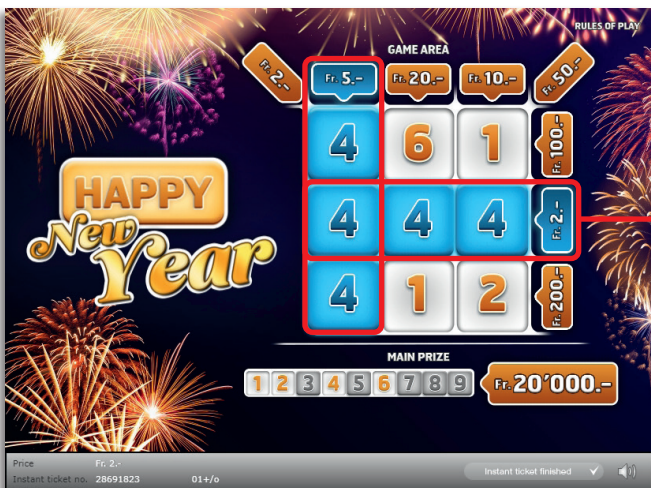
RULES OF PLAY

HAPPY New Year

GAME AREA

Fr. 2.-

Fr. 5.-

Fr. 20.-

Fr. 10.-

Fr. 50.-

| 4 | 6 | 1 | Fr. 100.- |
|---|---|---|---|
| 4 | 4 | 4 | Fr. 2.- |
| 4 | 1 | 2 | Fr. 200.- |

MAIN PRIZE

1 2 3 4 5 6 7 8 9

Fr. 20'000.-

Price Fr. 2.-

Instant ticket no. 28691823 01+/o

Instant ticket finished